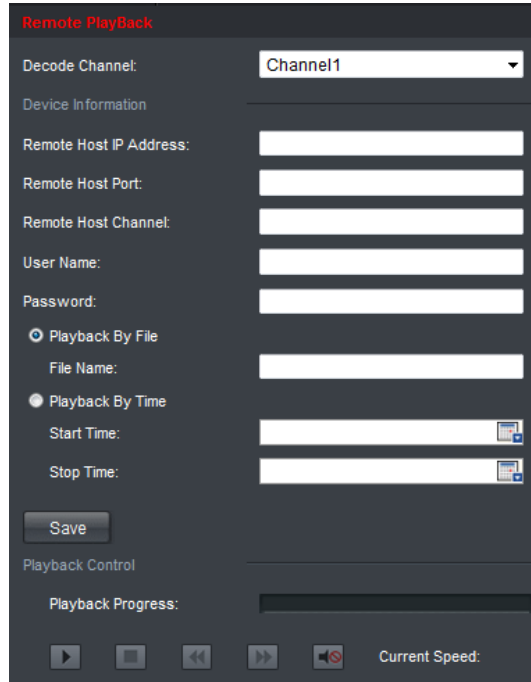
Remote PlayBack

Decode Channel: Channel1

Device Information

Remote Host IP Address:

Remote Host Port:

Remote Host Channel:

User Name:

Password:

Playback By File

File Name:

Playback By Time

Start Time:

Stop Time:

Save

Playback Control

Playback Progress:

Current Speed: